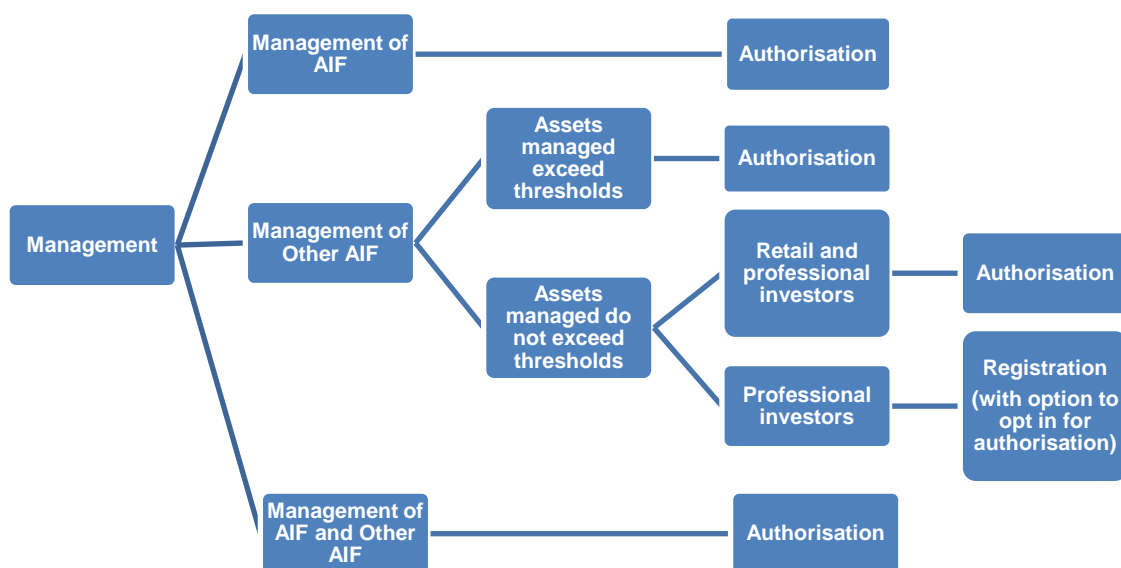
Management

Management of AIF

Authorisation

Management of Other AIF

Assets managed exceed thresholds

Authorisation

Assets managed do not exceed thresholds

Retail and professional investors

Authorisation

Professional investors

Registration (with option to opt in for authorisation)

Management of AIF and Other AIF

Authorisation